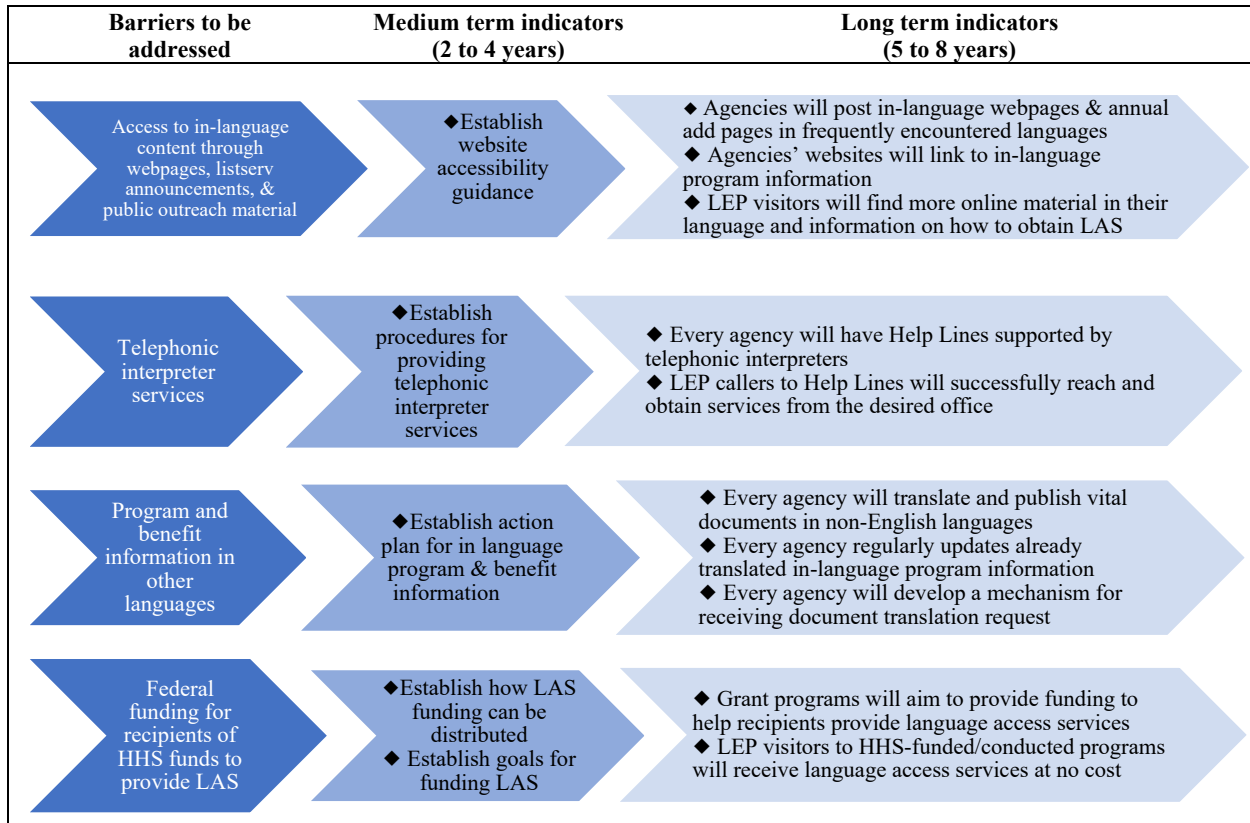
| Barriers to be addressed | Medium term indicators (2 to 4 years) | Long term indicators (5 to 8 years) |
|---|---|---|
| Access to in-language content through webpages, listserv announcements, & public outreach material | ◆Establish website accessibility guidance | ◆ Agencies will post in-language webpages & annual add pages in frequently encountered languages ◆ Agencies' websites will link to in-language program information ◆ LEP visitors will find more online material in their language and information on how to obtain LAS |
| Telephonic interpreter services | ◆Establish procedures for providing telephonic interpreter services | ◆ Every agency will have Help Lines supported by telephonic interpreters ◆ LEP callers to Help Lines will successfully reach and obtain services from the desired office |
| Program and benefit information in other languages | ◆Establish action plan for in language program & benefit information | ◆ Every agency will translate and publish vital documents in non-English languages ◆ Every agency regularly updates already translated in-language program information ◆ Every agency will develop a mechanism for receiving document translation request |
| Federal funding for recipients of HHS funds to provide LAS | ◆Establish how LAS funding can be distributed ◆ Establish goals for funding LAS | ◆ Grant programs will aim to provide funding to help recipients provide language access services ◆ LEP visitors to HHS-funded/conducted programs will receive language access services at no cost |